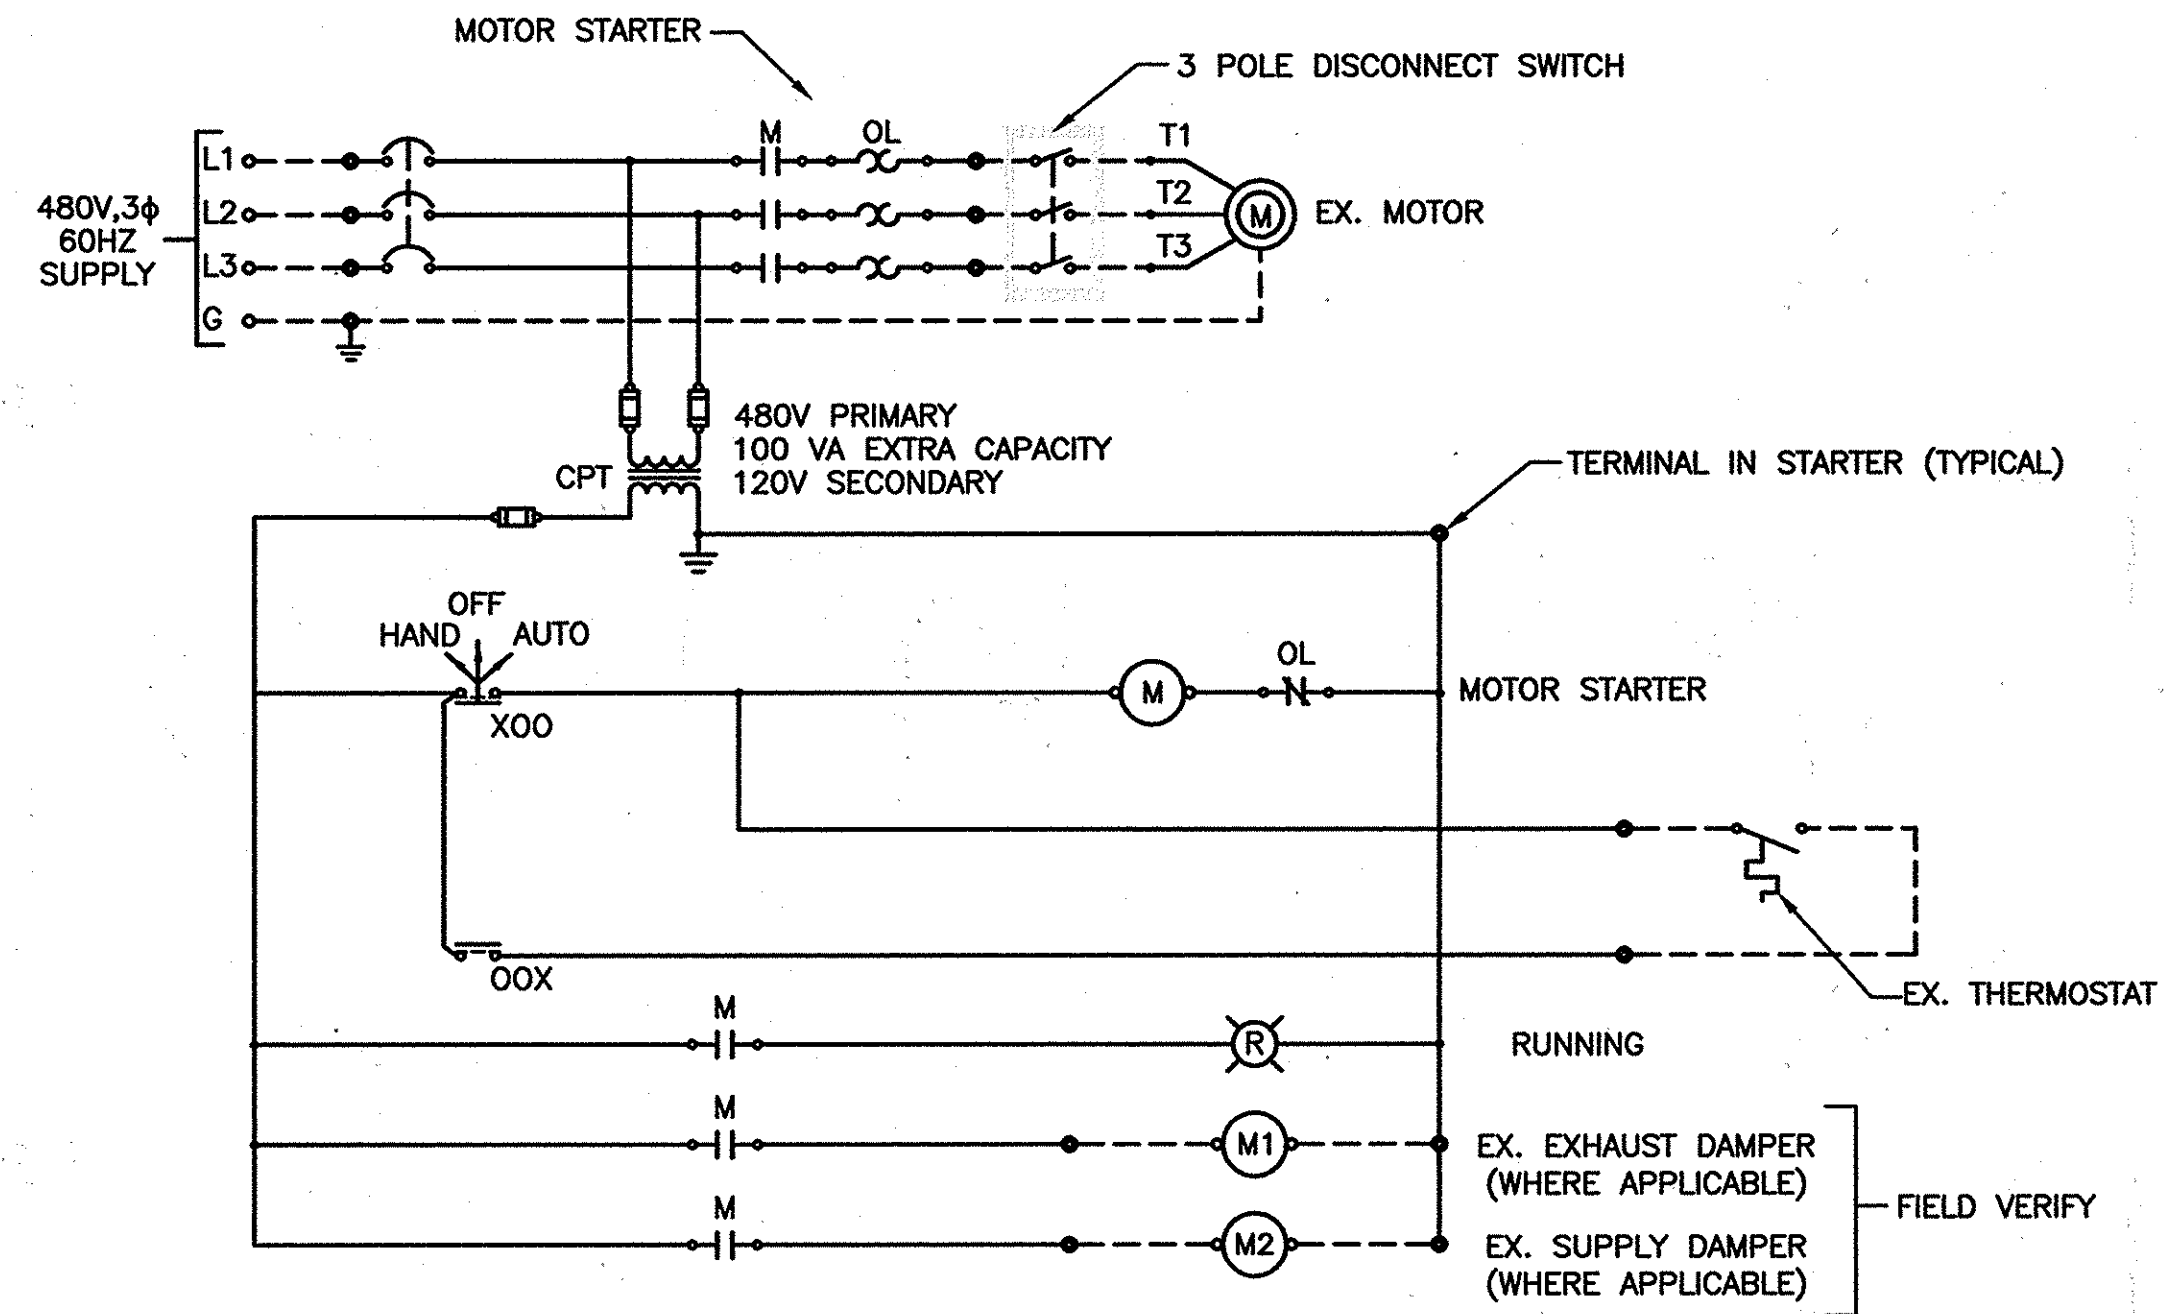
MOTOR STARTER

3 POLE DISCONNECT SWITCH

480V,3ϕ 60HZ SUPPLY

L1
L2
L3
G

M
OL

T1
T2
T3

M

EX. MOTOR

480V PRIMARY
100 VA EXTRA CAPACITY
120V SECONDARY

CPT

TERMINAL IN STARTER (TYPICAL)

OFF
HAND
AUTO

XOO

M

OL

MOTOR STARTER

OOX

EX. THERMOSTAT

M

R

RUNNING

M

M1

EX. EXHAUST DAMPER (WHERE APPLICABLE)

FIELD VERIFY

M

M2

EX. SUPPLY DAMPER (WHERE APPLICABLE)